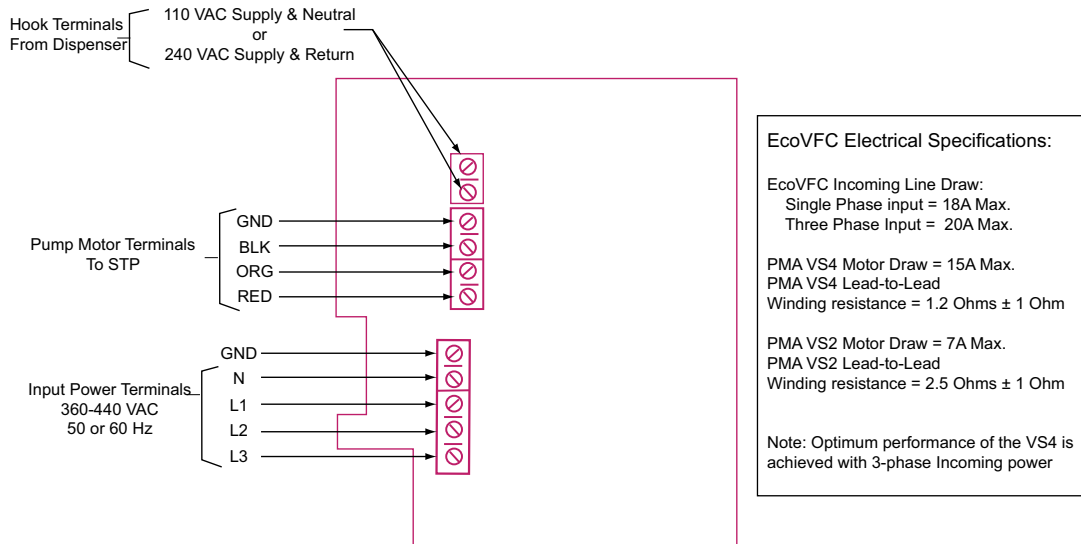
Hook Terminals From Dispenser

110 VAC Supply & Neutral
or
240 VAC Supply & Return

Pump Motor Terminals To STP

GND
BLK
ORG
RED

Input Power Terminals
360-440 VAC
50 or 60 Hz

GND
N
L1
L2
L3

EcoVFC Electrical Specifications:

EcoVFC Incoming Line Draw:
Single Phase input = 18A Max.
Three Phase Input = 20A Max.

PMA VS4 Motor Draw = 15A Max.
PMA VS4 Lead-to-Lead
Winding resistance = 1.2 Ohms ± 1 Ohm

PMA VS2 Motor Draw = 7A Max.
PMA VS2 Lead-to-Lead
Winding resistance = 2.5 Ohms ± 1 Ohm

Note: Optimum performance of the VS4 is achieved with 3-phase Incoming power